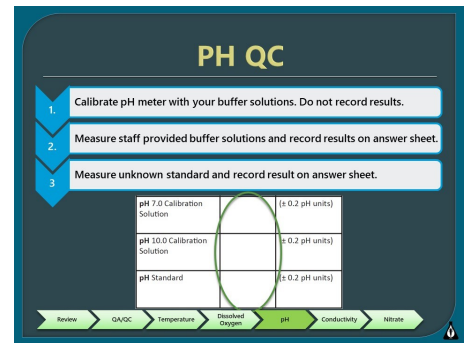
PH QC

1. Calibrate pH meter with your buffer solutions. Do not record results.

2. Measure staff provided buffer solutions and record results on answer sheet.

3 Measure unknown standard and record result on answer sheet.

| | | |
|---|---|---|
| **pH** 7.0 Calibration Solution | | (± 0.2 pH units) |
| **pH** 10.0 Calibration Solution | | (± 0.2 pH units) |
| **pH** Standard | | (± 0.2 pH units) |

Review | QA/QC | Temperature | Dissolved Oxygen | pH | Conductivity | Nitrate